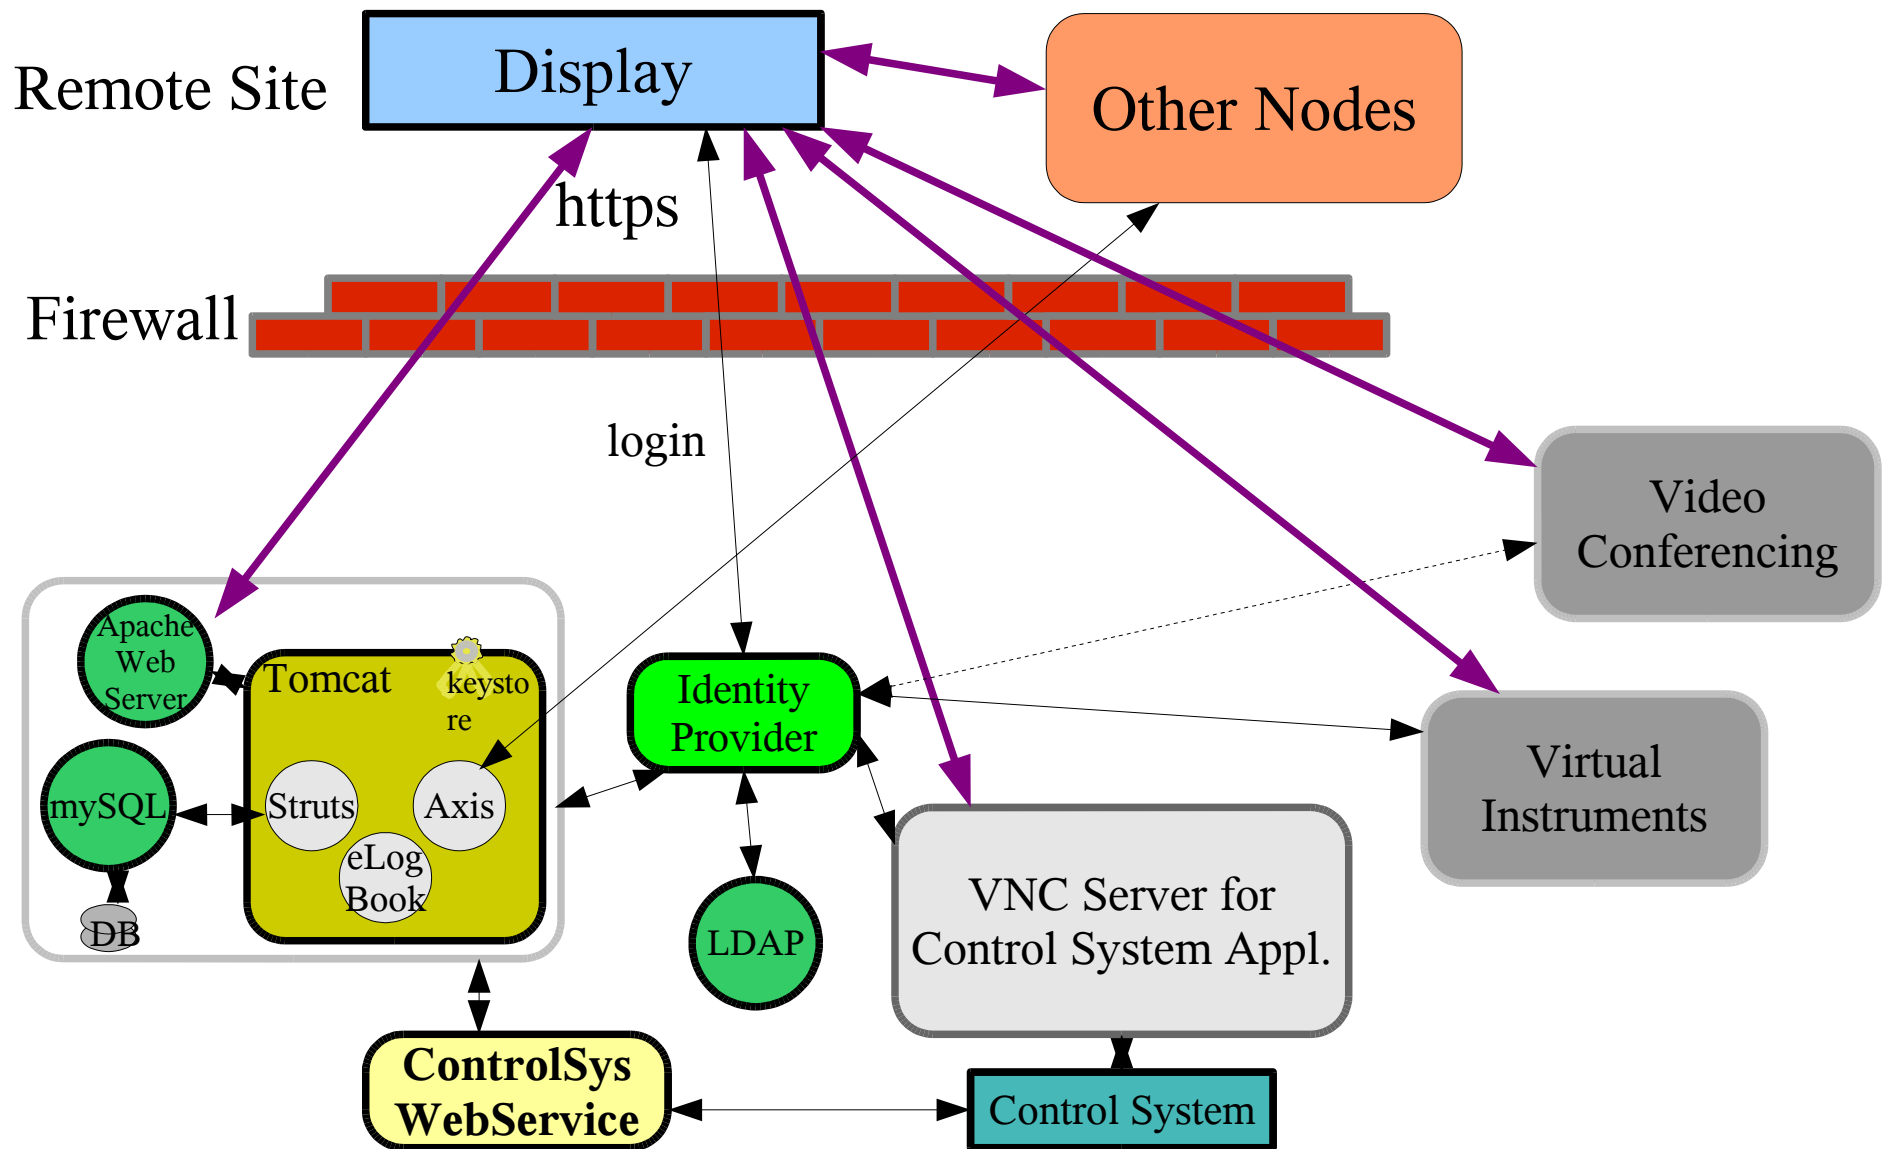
Remote Site

Display

Other Nodes

https

Firewall

login

Video Conferencing

Apache Web Server

Tomcat

keystore

Identity Provider

Virtual Instruments

mySQL

Struts

Axis

eLog Book

DB

LDAP

VNC Server for Control System Appl.

ControlSys WebService

Control System